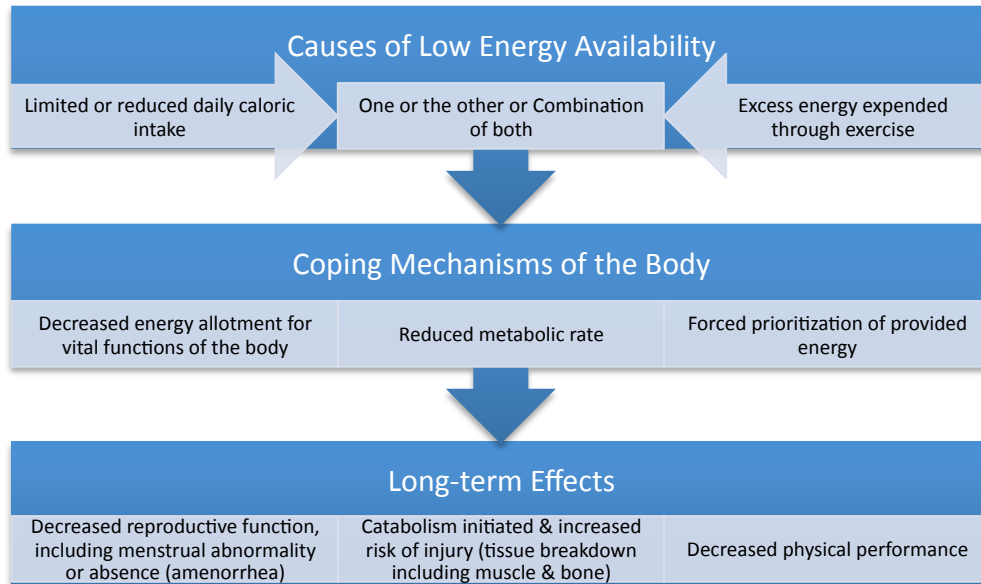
Causes of Low Energy Availability

Limited or reduced daily caloric intake

One or the other or Combination of both

Excess energy expended through exercise

Coping Mechanisms of the Body

Decreased energy allotment for vital functions of the body

Reduced metabolic rate

Forced prioritization of provided energy

Long-term Effects

Decreased reproductive function, including menstrual abnormality or absence (amenorrhea)

Catabolism initiated & increased risk of injury (tissue breakdown including muscle & bone)

Decreased physical performance